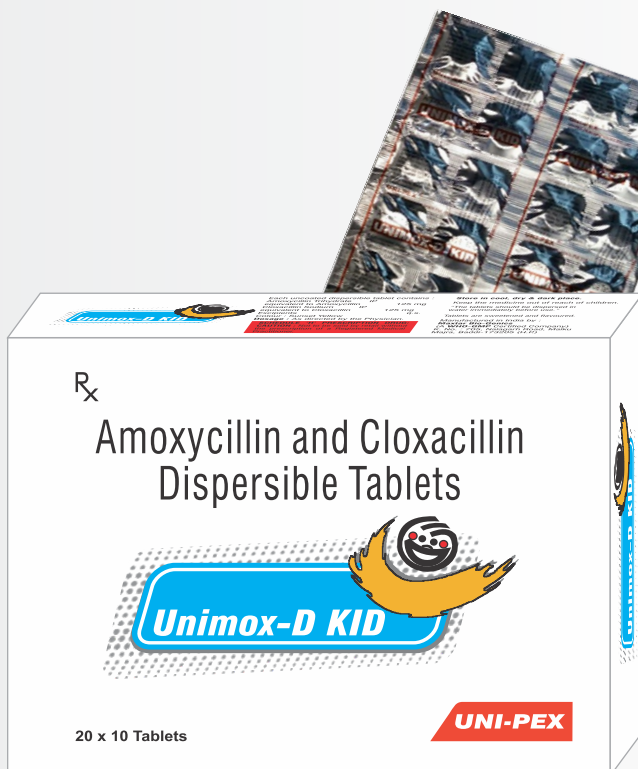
Rx

Amoxycillin and Cloxacillin Dispersible Tablets

Unimox-D KID

20 x 10 Tablets

UNI-PEX

Unimox-D KID

Earn uncoated dispersible tablet contains: Amoxycillin Trihydrate IP equivalent to Amoxycillin 125 mg Cloxacillin Sodium IP equivalent to Cloxacillin 125 mg Excipients q.s.

Store in cool, dry & dark place. Keep the medicine out of reach of children. The tablets should be dispersed in water immediately before use.

Manufactured in India by:

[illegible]

Unimox-D KID

UNIMOX-D KID

Unimox-D KID